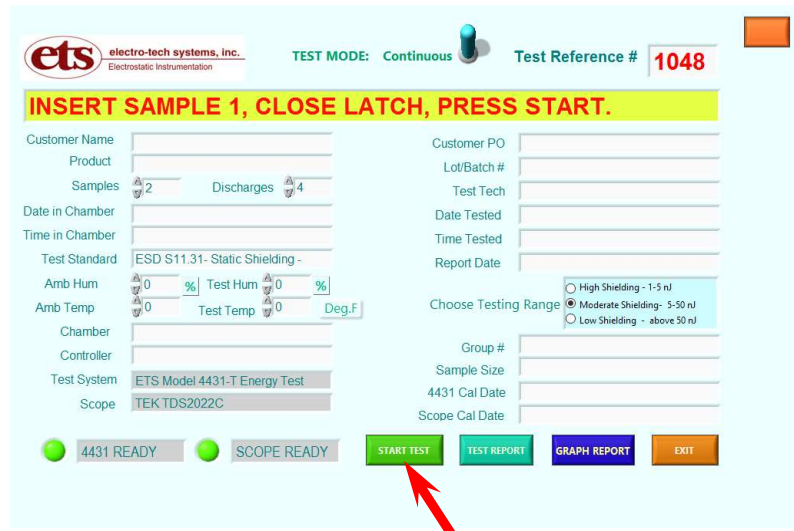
ets electro-tech systems, inc. Electrostatic Instrumentation

TEST MODE: Continuous

Test Reference # 1048

INSERT SAMPLE 1, CLOSE LATCH, PRESS START.

Customer Name
Product
Samples 2 Discharges 4
Date in Chamber
Time in Chamber
Test Standard ESD S11.31- Static Shielding -
Amb Hum 0 % Test Hum 0 %
Amb Temp 0 Test Temp 0 Deg.F
Chamber
Controller
Test System ETS Model 4431-T Energy Test
Scope TEK TDS2022C

Customer PO
Lot/Batch #
Test Tech
Date Tested
Time Tested
Report Date

Choose Testing Range
High Shielding - 1-5 nJ
Moderate Shielding- 5-50 nJ
Low Shielding - above 50 nJ

Group #
Sample Size
4431 Cal Date
Scope Cal Date

4431 READY
SCOPE READY
START TEST
TEST REPORT
GRAPH REPORT
EXIT